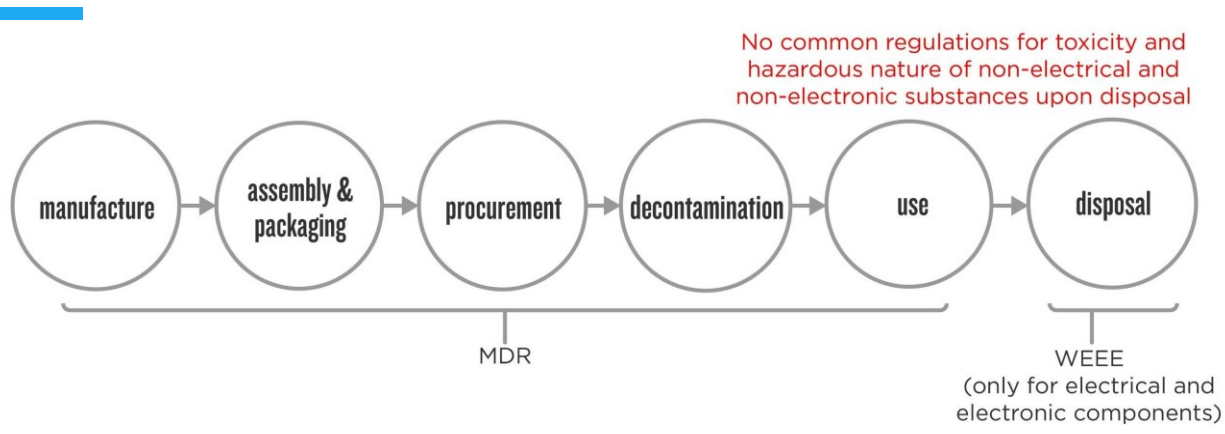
No common regulations for toxicity and hazardous nature of non-electrical and non-electronic substances upon disposal

manufacture

assembly & packaging

procurement

decontamination

use

disposal

MDR

WEEE (only for electrical and electronic components)